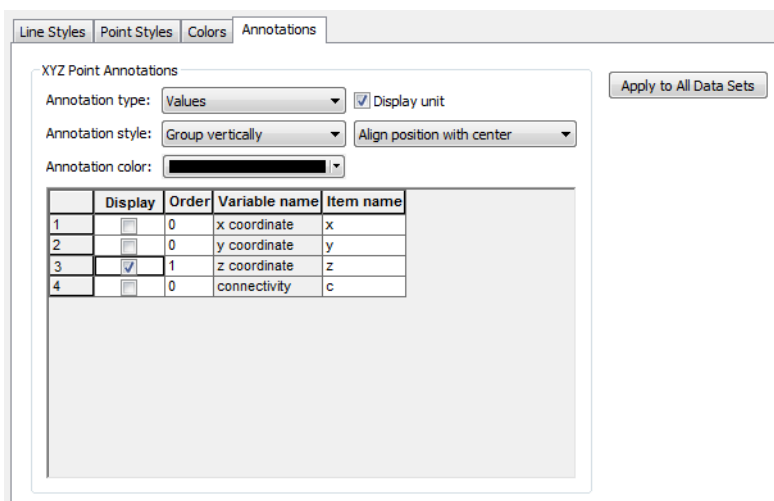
Line Styles | Point Styles | Colors | Annotations

XYZ Point Annotations

Annotation type: Values

Display unit

Annotation style: Group vertically

Align position with center

Annotation color:

Apply to All Data Sets

| | Display | Order | Variable name | Item name |
|---|---|---|---|---|
| 1 | ☐ | 0 | x coordinate | x |
| 2 | ☐ | 0 | y coordinate | y |
| 3 | ☑ | 1 | z coordinate | z |
| 4 | ☐ | 0 | connectivity | c |